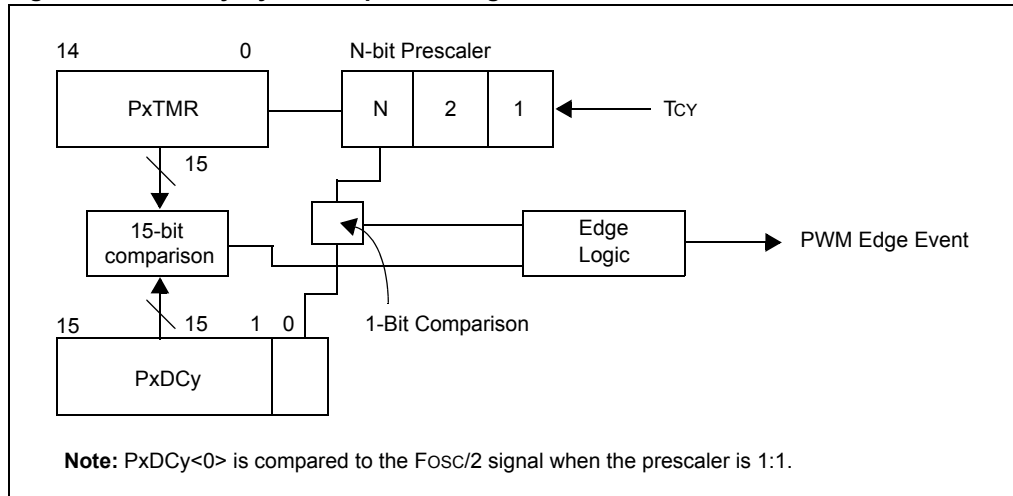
14 0 N-bit Prescaler

PxTMR N 2 1 TCY

15

15-bit comparison

Edge Logic

PWM Edge Event

15 15 1 0

1-Bit Comparison

PxDCy

**Note:** PxDCy<0> is compared to the FOSC/2 signal when the prescaler is 1:1.